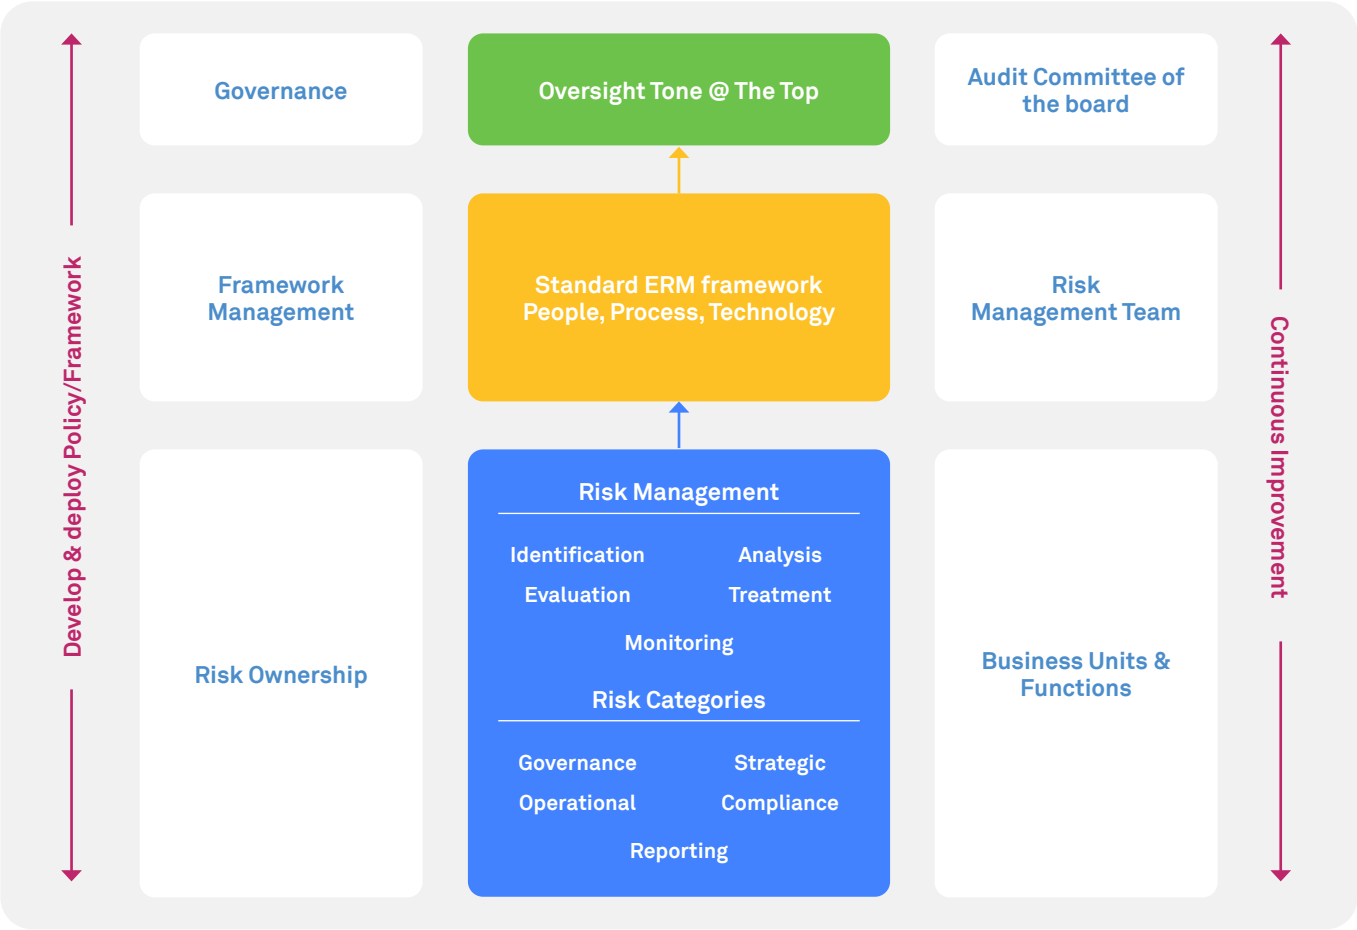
Develop & deploy Policy/Framework

Governance

Oversight Tone @ The Top

Audit Committee of the board

Framework Management

Standard ERM framework
People, Process, Technology

Risk Management Team

Risk Ownership

Risk Management

Identification
Analysis
Evaluation
Treatment
Monitoring

Risk Categories

Governance
Strategic
Operational
Compliance
Reporting

Business Units & Functions

Continuous Improvement